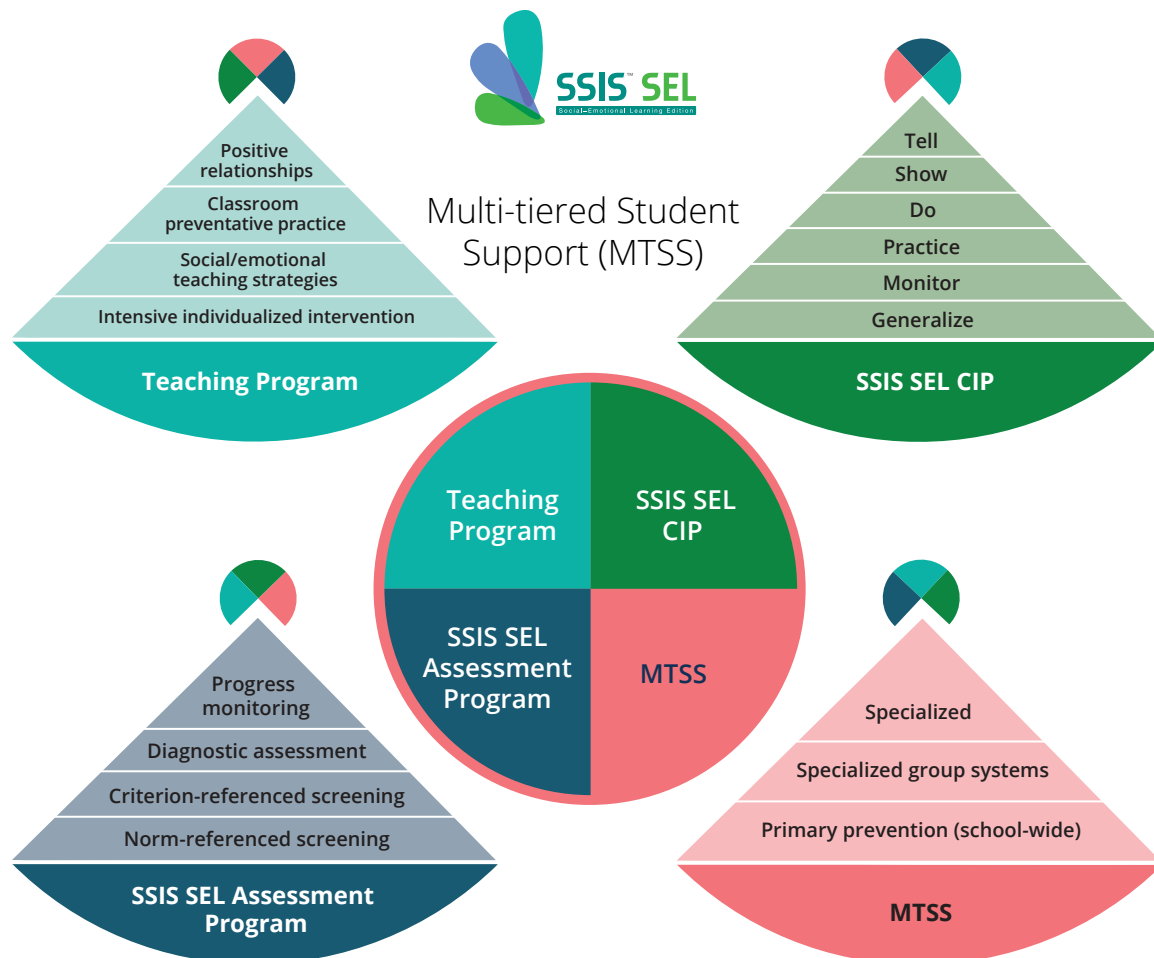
SSIS™ SEL
Social–Emotional Learning Edition

Multi-tiered Student Support (MTSS)

Positive relationships
Classroom preventative practice
Social/emotional teaching strategies
Intensive individualized intervention
Teaching Program

Tell
Show
Do
Practice
Monitor
Generalize
SSIS SEL CIP

Teaching Program
SSIS SEL CIP
SSIS SEL Assessment Program
MTSS

Progress monitoring
Diagnostic assessment
Criterion-referenced screening
Norm-referenced screening
SSIS SEL Assessment Program

Specialized
Specialized group systems
Primary prevention (school-wide)
MTSS